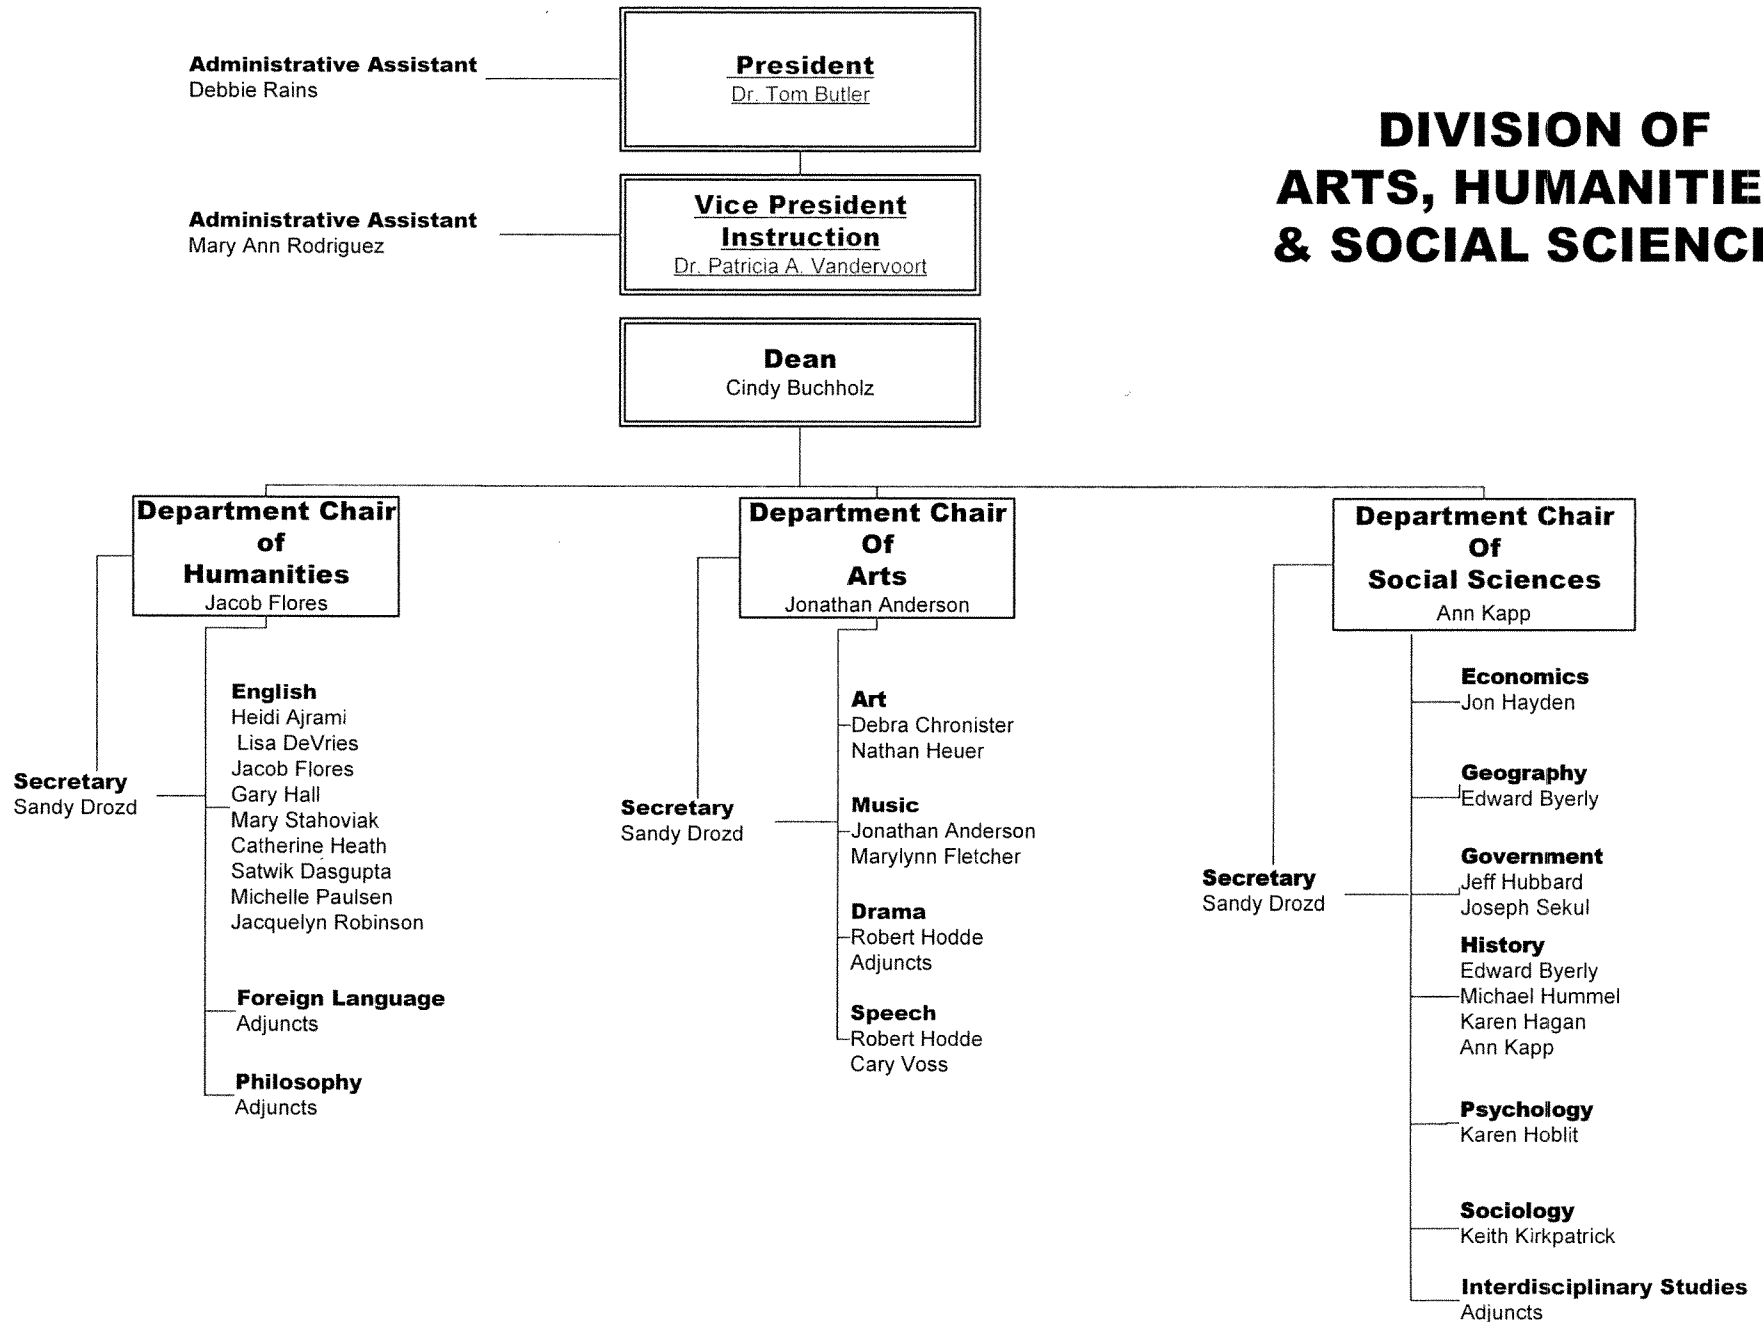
DIVISION OF ARTS, HUMANITIE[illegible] & SOCIAL SCIENC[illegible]

Administrative Assistant
Debbie Rains

President
Dr. Tom Butler

Administrative Assistant
Mary Ann Rodriguez

Vice President
Instruction
Dr. Patricia A. Vandervoort

Dean
Cindy Buchholz

Department Chair of Humanities
Jacob Flores

Secretary
Sandy Drozd

English
Heidi Ajrami
Lisa DeVries
Jacob Flores
Gary Hall
Mary Stahoviak
Catherine Heath
Satwik Dasgupta
Michelle Paulsen
Jacquelyn Robinson

Foreign Language
Adjuncts

Philosophy
Adjuncts

Department Chair Of Arts
Jonathan Anderson

Secretary
Sandy Drozd

Art
Debra Chronister
Nathan Heuer

Music
Jonathan Anderson
Marylynn Fletcher

Drama
Robert Hodde
Adjuncts

Speech
Robert Hodde
Cary Voss

Department Chair Of Social Sciences
Ann Kapp

Secretary
Sandy Drozd

Economics
Jon Hayden

Geography
Edward Byerly

Government
Jeff Hubbard
Joseph Sekul

History
Edward Byerly
Michael Hummel
Karen Hagan
Ann Kapp

Psychology
Karen Hoblit

Sociology
Keith Kirkpatrick

Interdisciplinary Studies
Adjuncts